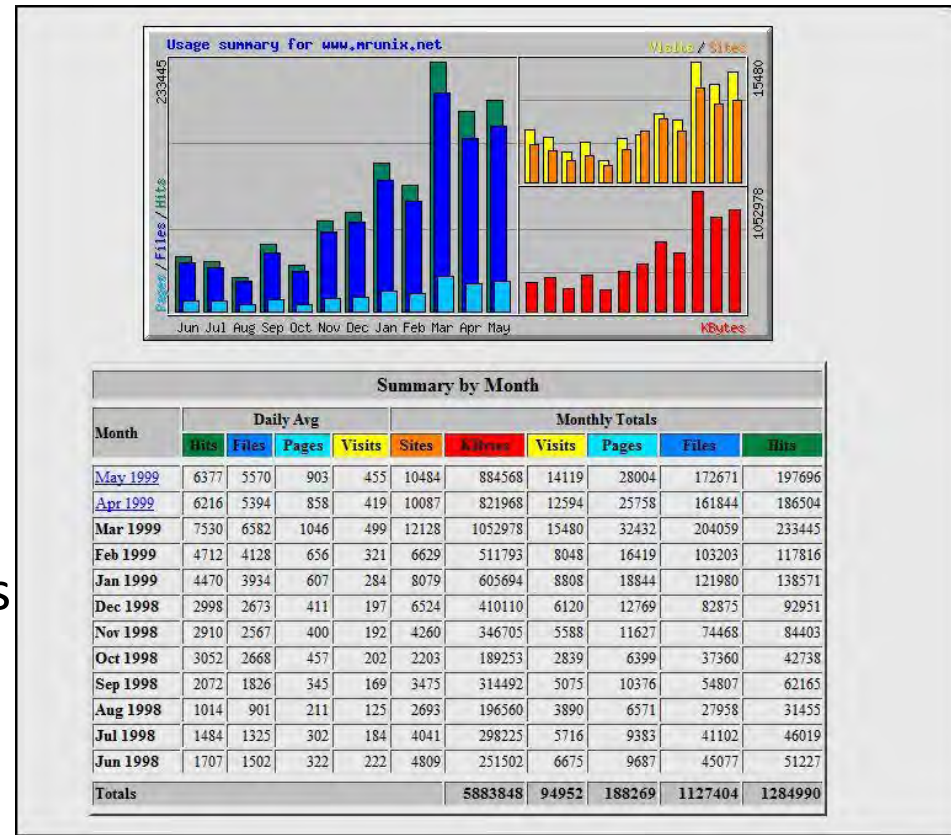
Usage summary for www.mrunix.net

Visits / Sites

233445

15480

Pages / Files / Hits

1052978

Jun Jul Aug Sep Oct Nov Dec Jan Feb Mar Apr May

KBytes

| Summary by Month | | | | | | | | | | |
|---|---|---|---|---|---|---|---|---|---|---|
| Month | Daily Avg | | | | Monthly Totals | | | | | |
| | Hits | Files | Pages | Visits | Sites | KBytes | Visits | Pages | Files | Hits |
| May 1999 | 6377 | 5570 | 903 | 455 | 10484 | 884568 | 14119 | 28004 | 172671 | 197696 |
| Apr 1999 | 6216 | 5394 | 858 | 419 | 10087 | 821968 | 12594 | 25758 | 161844 | 186504 |
| Mar 1999 | 7530 | 6582 | 1046 | 499 | 12128 | 1052978 | 15480 | 32432 | 204059 | 233445 |
| Feb 1999 | 4712 | 4128 | 656 | 321 | 6629 | 511793 | 8048 | 16419 | 103203 | 117816 |
| Jan 1999 | 4470 | 3934 | 607 | 284 | 8079 | 605694 | 8808 | 18844 | 121980 | 138571 |
| Dec 1998 | 2998 | 2673 | 411 | 197 | 6524 | 410110 | 6120 | 12769 | 82875 | 92951 |
| Nov 1998 | 2910 | 2567 | 400 | 192 | 4260 | 346705 | 5588 | 11627 | 74468 | 84403 |
| Oct 1998 | 3052 | 2668 | 457 | 202 | 2203 | 189253 | 2839 | 6399 | 37360 | 42738 |
| Sep 1998 | 2072 | 1826 | 345 | 169 | 3475 | 314492 | 5075 | 10376 | 54807 | 62165 |
| Aug 1998 | 1014 | 901 | 211 | 125 | 2693 | 196560 | 3890 | 6571 | 27958 | 31455 |
| Jul 1998 | 1484 | 1325 | 302 | 184 | 4041 | 298225 | 5716 | 9383 | 41102 | 46019 |
| Jun 1998 | 1707 | 1502 | 322 | 222 | 4809 | 251502 | 6675 | 9687 | 45077 | 51227 |
| Totals | | | | | | 5883848 | 94952 | 188269 | 1127404 | 1284990 |

s